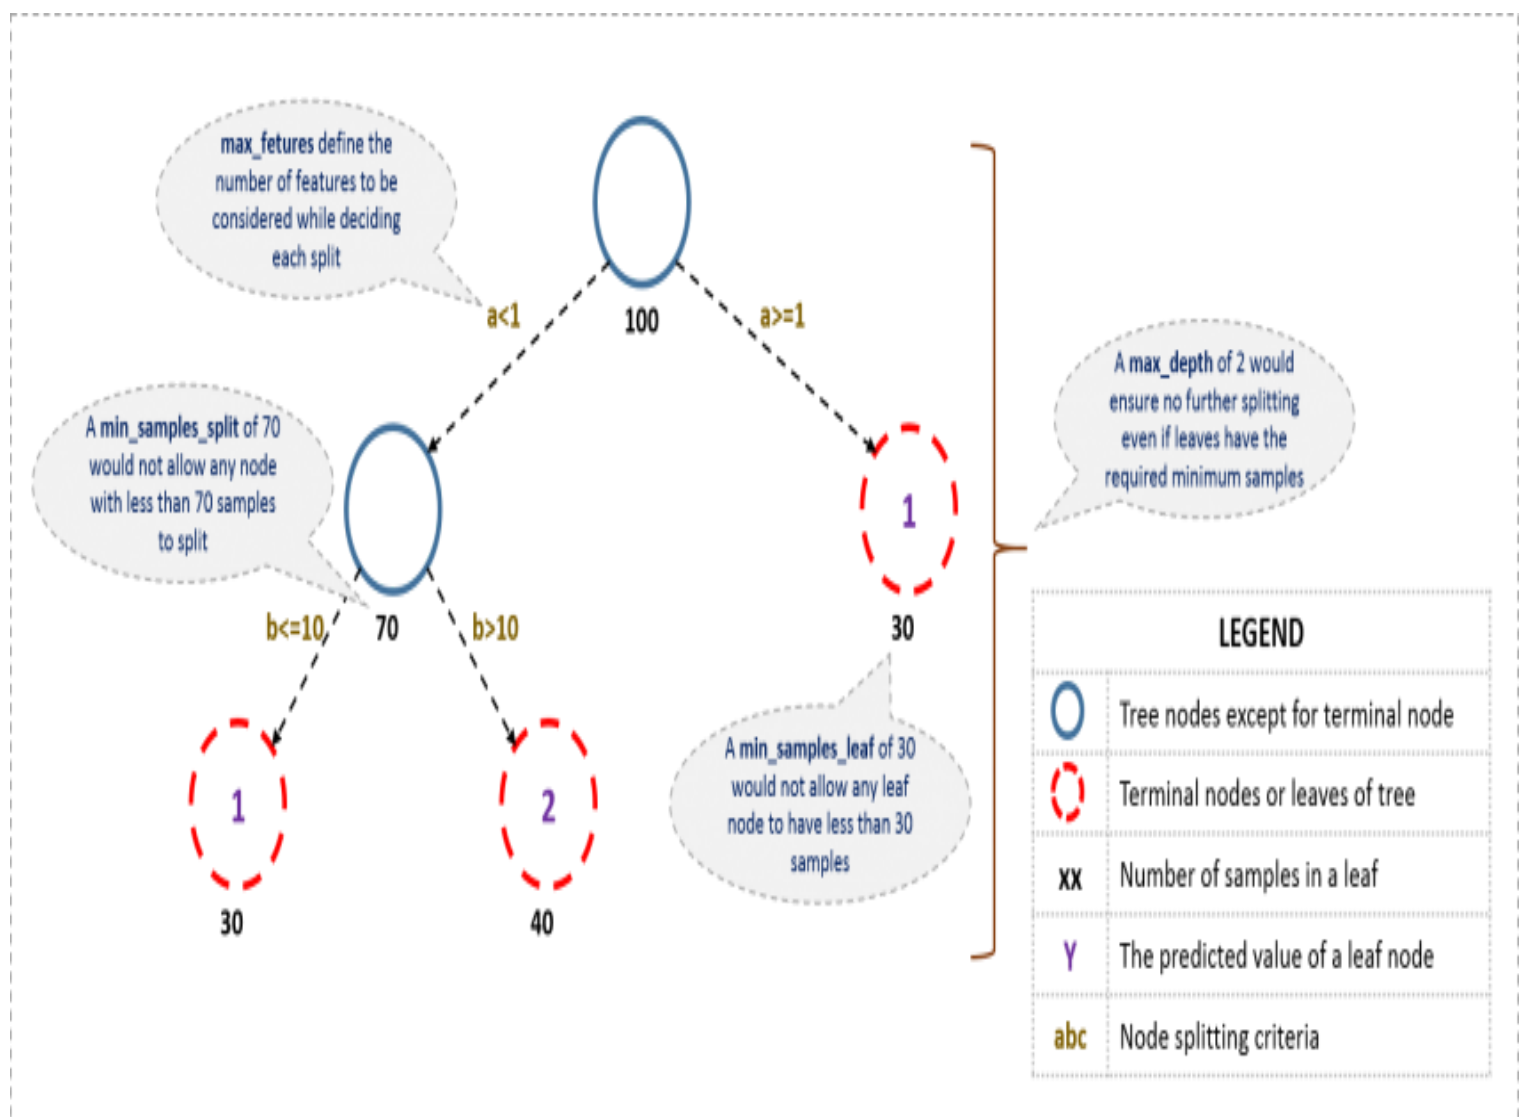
max_fetures define the number of features to be considered while deciding each split

a<1

100

a>=1

A min_samples_split of 70 would not allow any node with less than 70 samples to split

A max_depth of 2 would ensure no further splitting even if leaves have the required minimum samples

1

70

b<=10

b>10

30

1

2

30

40

A min_samples_leaf of 30 would not allow any leaf node to have less than 30 samples

| LEGEND | |
|---|---|
| | Tree nodes except for terminal node |
| | Terminal nodes or leaves of tree |
| xx | Number of samples in a leaf |
| Y | The predicted value of a leaf node |
| abc | Node splitting criteria |